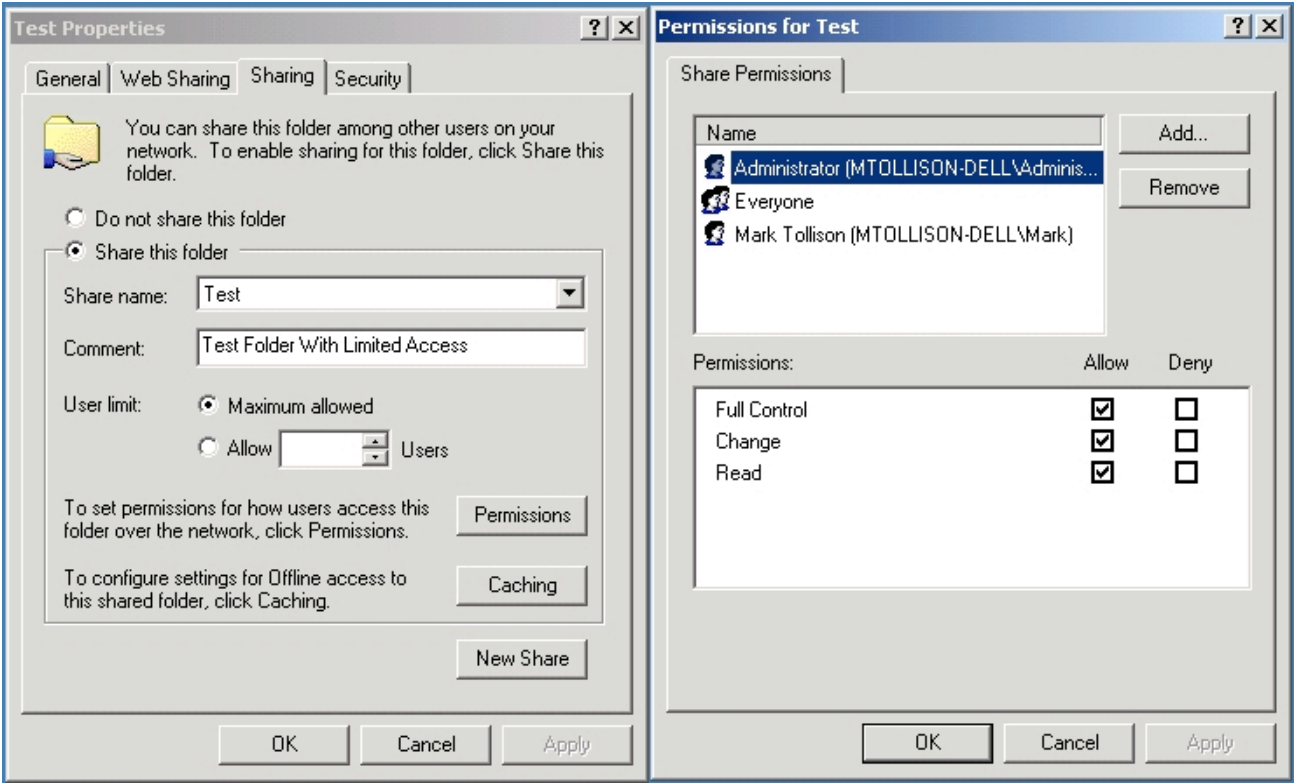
Test Properties ? X

General | Web Sharing | Sharing | Security

You can share this folder among other users on your network. To enable sharing for this folder, click Share this folder.

Do not share this folder

Share this folder

Share name: Test

Comment: Test Folder With Limited Access

User limit: Maximum allowed

Allow Users

To set permissions for how users access this folder over the network, click Permissions.

Permissions

To configure settings for Offline access to this shared folder, click Caching.

Caching

New Share

OK Cancel Apply

Permissions for Test ? X

Share Permissions

Name

Administrator (MTOLLISON-DELL\Adminis...

Everyone

Mark Tollison (MTOLLISON-DELL\Mark)

Add...

Remove

Permissions: Allow Deny

| Permissions | Allow | Deny |
|---|---|---|
| Full Control | ☑ | ☐ |
| Change | ☑ | ☐ |
| Read | ☑ | ☐ |

OK Cancel Apply